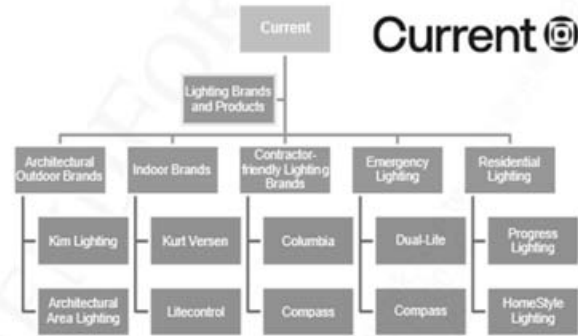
Current

Current

Lighting Brands and Products

Architectural Outdoor Brands

Kim Lighting

Architectural Area Lighting

Indoor Brands

Kurt Versen

Litecontrol

Contractor-friendly Lighting Brands

Columbia

Compass

Emergency Lighting

Dual-Lite

Compass

Residential Lighting

Progress Lighting

HomeStyle Lighting